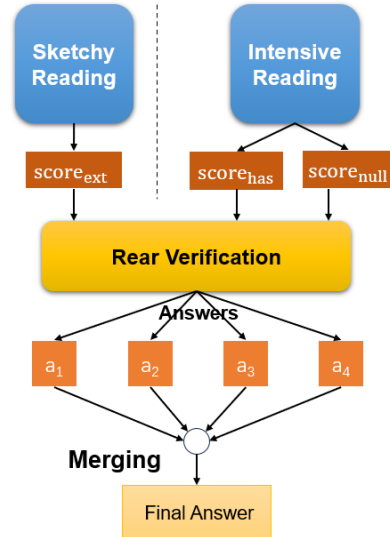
Sketchy Reading

Intensive Reading

$\text{score}_{\text{ext}}$

$\text{score}_{\text{has}}$

$\text{score}_{\text{null}}$

Rear Verification

Answers

$a_1$

$a_2$

$a_3$

$a_4$

Merging

Final Answer